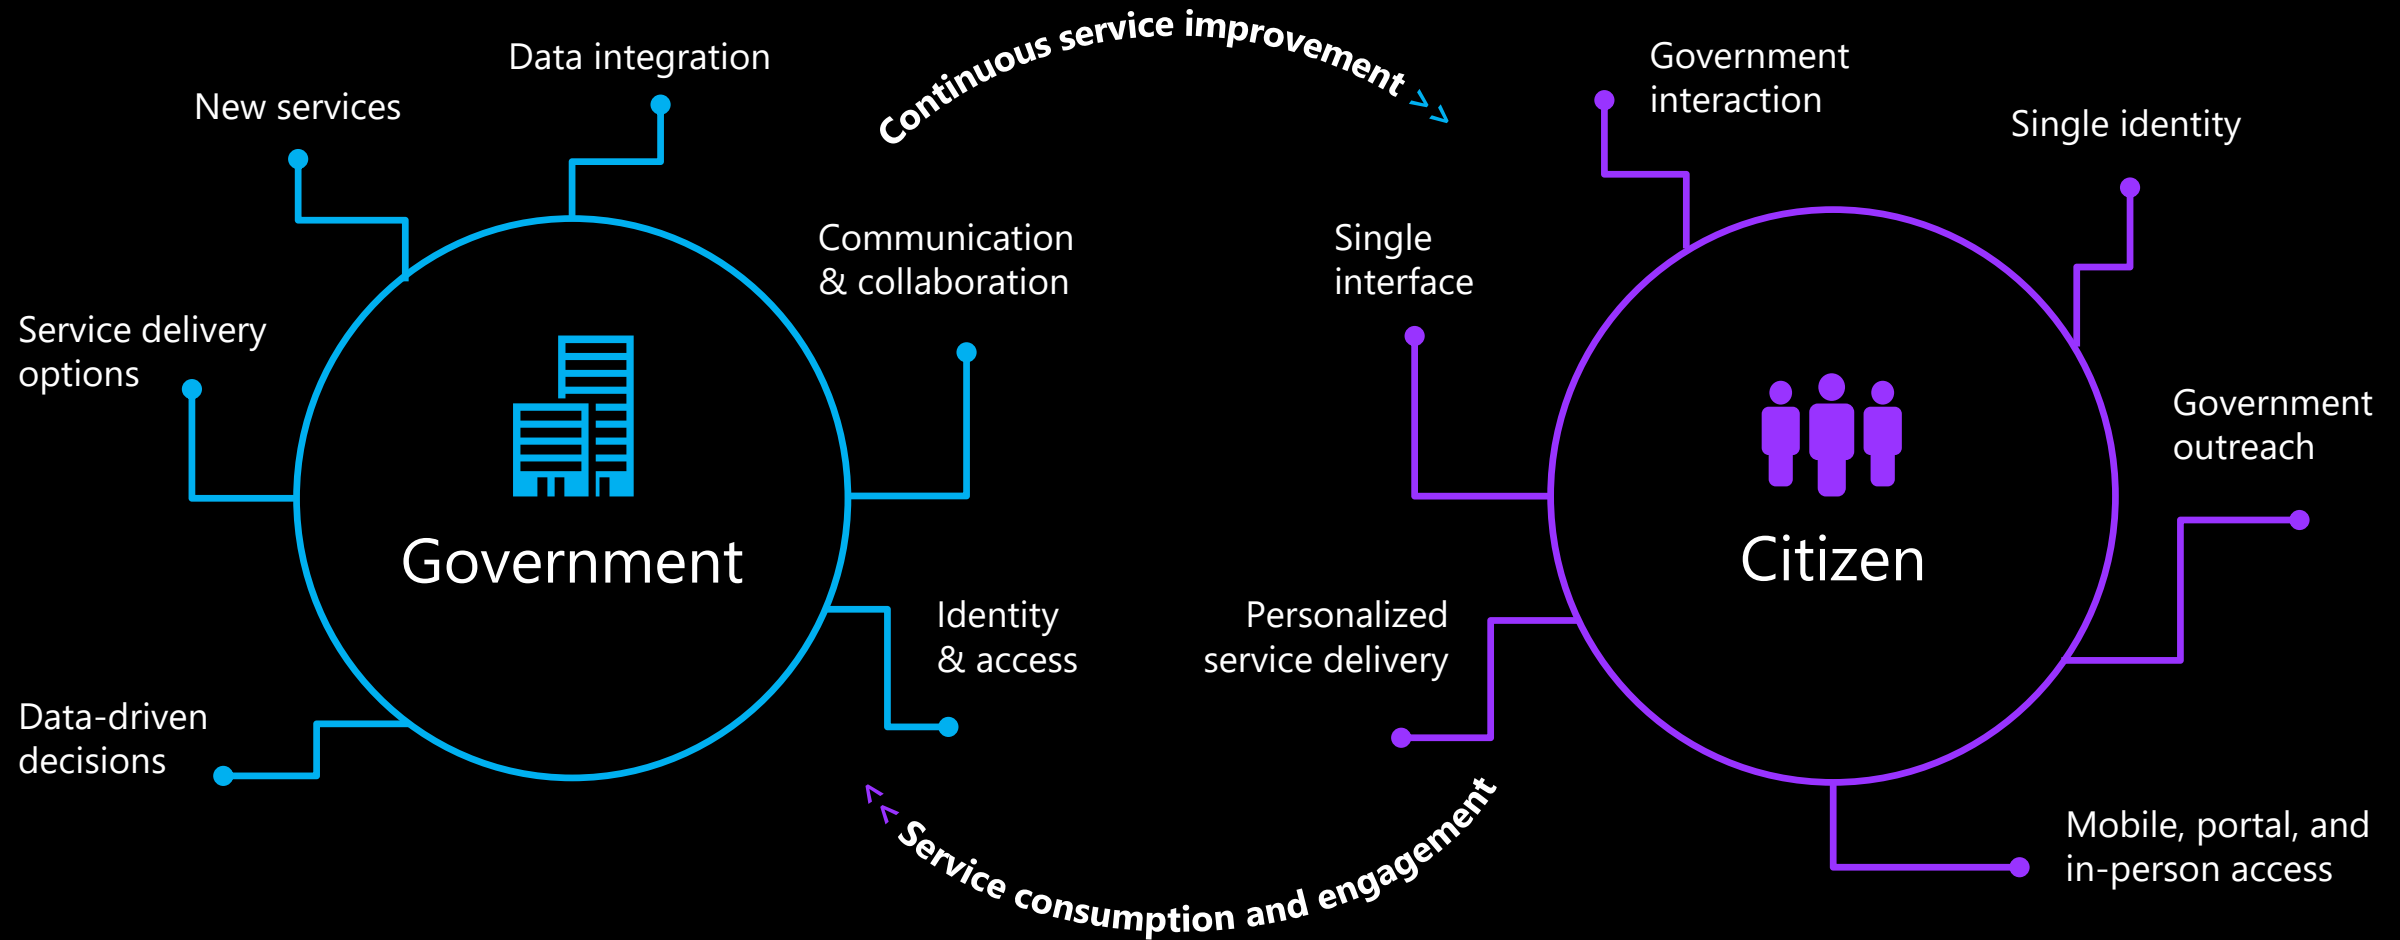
Continuous service improvement >>

Data integration

New services

Service delivery options

Communication & collaboration

Government

Identity & access

Data-driven decisions

Government interaction

Single identity

Single interface

Citizen

Government outreach

Personalized service delivery

Mobile, portal, and in-person access

<< Service consumption and engagement